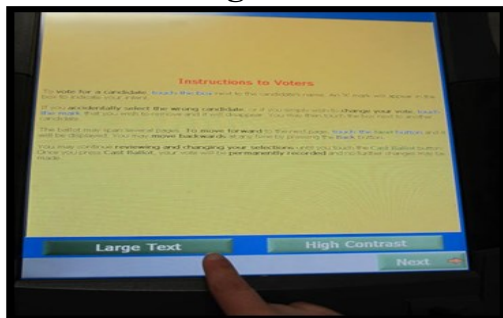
Instructions to Voters

To vote for a candidate: touch the box next to the candidate's name. An X mark will appear in the box to indicate your intent.

If you accidentally select the wrong candidate or if you simply wish to change your vote, touch the mark that you wish to remove and it will disappear. You may then touch the box next to another candidate.

The Ballot may span several pages. To move forward to the next page, touch the Next button and it will be displayed. You may move backwards at any time by pressing the Back button.

You may continue reviewing and changing your selections until you touch the Cast Ballot button. Once you press Cast Ballot, your vote will be permanently recorded and no further changes may be made.

Large Text

High Contrast

Next